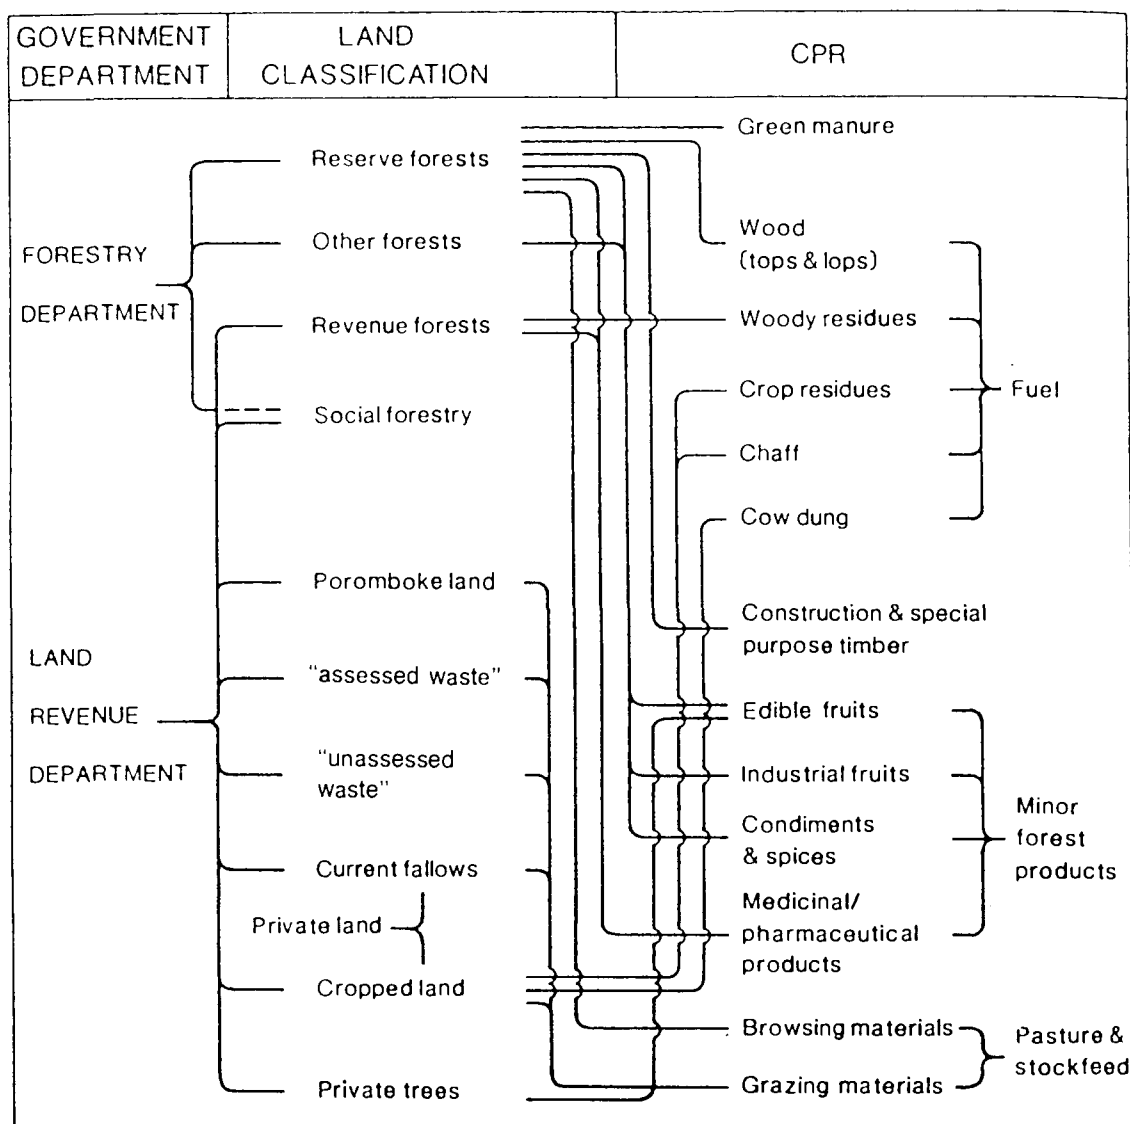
| GOVERNMENT DEPARTMENT | LAND CLASSIFICATION | CPR |
|---|---|---|

Green manure

FORESTRY DEPARTMENT

Reserve forests

Other forests

Revenue forests

Social forestry

Wood (tops & lops)

Woody residues

Crop residues

Chaff

Cow dung

Fuel

LAND REVENUE DEPARTMENT

Poromboke land

"assessed waste"

"unassessed waste"

Current fallows

Private land

Cropped land

Private trees

Construction & special purpose timber

Edible fruits

Industrial fruits

Condiments & spices

Medicinal/ pharmaceutical products

Minor forest products

Browsing materials

Grazing materials

Pasture & stockfeed